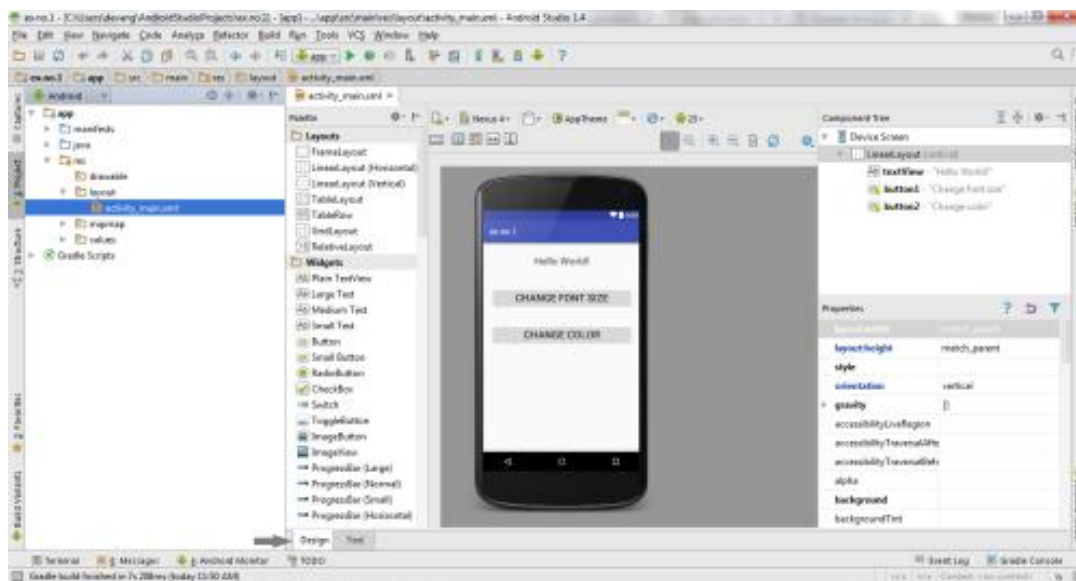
ex.no.1 - [C:\Users\deveng\AndroidStudioProjects\ex.no.1] - [app] - ...\app\src\main\res\layout\activity_main.xml - Android Studio 1.4

File Edit View Navigate Code Analyze Refactor Build Run Tools VCS Window Help

ex.no.1 app src main res layout activity_main.xml

Android

app
manifests
java
res
drawable
layout
activity_main.xml
mipmap
values
Gradle Scripts

activity_main.xml ×

Palette
Layouts
FrameLayout
LinearLayout (Horizontal)
LinearLayout (Vertical)
TableLayout
TableRow
GridLayout
RelativeLayout
Widgets
Plain TextView
Large Text
Medium Text
Small Text
Button
Small Button
RadioButton
CheckBox
Switch
ToggleButton
ImageButton
ImageView
ProgressBar (Large)
ProgressBar (Normal)
ProgressBar (Small)
ProgressBar (Horizontal)

Nexus 4 AppTheme 23

ex.no.1
Hello World!
CHANGE FONT SIZE
CHANGE COLOR

Design Text

Component Tree
Device Screen
LinearLayout (vertical)
textView - "Hello World!"
button1 - "Change font size"
button2 - "Change color"

Properties
layout:width match_parent
layout:height match_parent
style
orientation vertical
gravity []
accessibilityLiveRegion
accessibilityTraversalAfte
accessibilityTraversalBefo
alpha
background
backgroundTint

Terminal 6: Messages Android Monitor TODO
Event Log Gradle Console
Gradle build finished in 7s 298ms (today 11:50 AM)
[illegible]